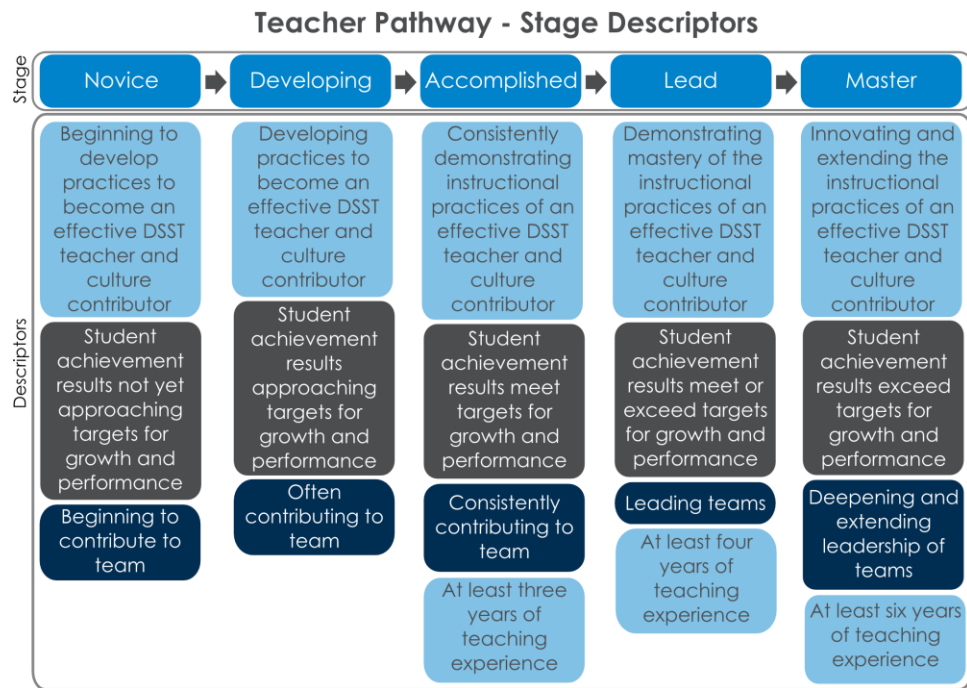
Teacher Pathway - Stage Descriptors

Stage

Novice

Developing

Accomplished

Lead

Master

Descriptors

Beginning to develop practices to become an effective DSST teacher and culture contributor

Student achievement results not yet approaching targets for growth and performance

Beginning to contribute to team

Developing practices to become an effective DSST teacher and culture contributor

Student achievement results approaching targets for growth and performance

Often contributing to team

Consistently demonstrating instructional practices of an effective DSST teacher and culture contributor

Student achievement results meet targets for growth and performance

Consistently contributing to team

At least three years of teaching experience

Demonstrating mastery of the instructional practices of an effective DSST teacher and culture contributor

Student achievement results meet or exceed targets for growth and performance

Leading teams

At least four years of teaching experience

Innovating and extending the instructional practices of an effective DSST teacher and culture contributor

Student achievement results exceed targets for growth and performance

Deepening and extending leadership of teams

At least six years of teaching experience